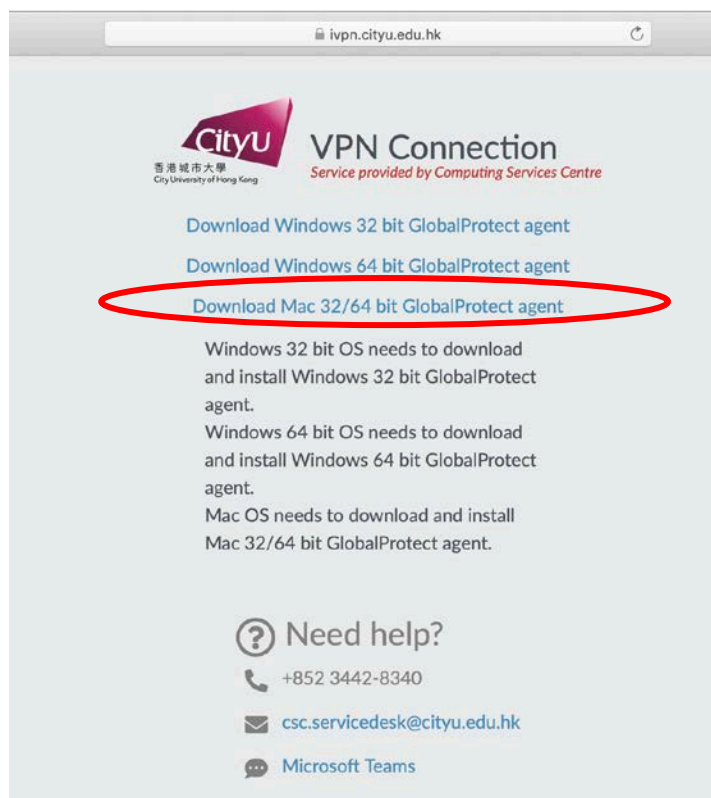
ivpn.cityu.edu.hk

CityU
香港城市大學
City University of Hong Kong

VPN Connection
Service provided by Computing Services Centre

Download Windows 32 bit GlobalProtect agent

Download Windows 64 bit GlobalProtect agent

Download Mac 32/64 bit GlobalProtect agent

Windows 32 bit OS needs to download and install Windows 32 bit GlobalProtect agent.
Windows 64 bit OS needs to download and install Windows 64 bit GlobalProtect agent.
Mac OS needs to download and install Mac 32/64 bit GlobalProtect agent.

Need help?

+852 3442-8340

csc.servicedesk@cityu.edu.hk

Microsoft Teams